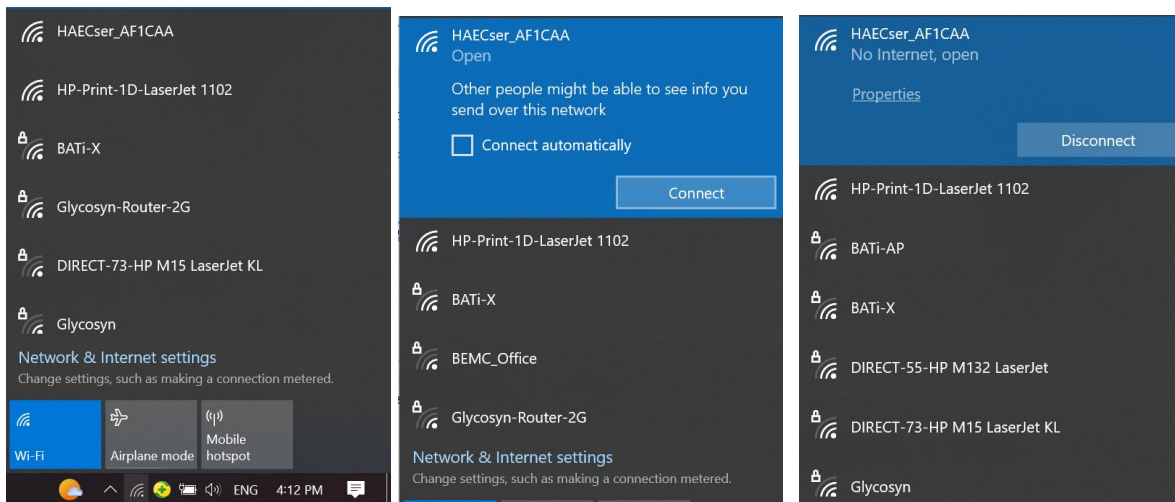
HAECser_AF1CAA

HP-Print-1D-LaserJet 1102

BATi-X

Glycosyn-Router-2G

DIRECT-73-HP M15 LaserJet KL

Glycosyn

Network & Internet settings
Change settings, such as making a connection metered.

Wi-Fi

Airplane mode

Mobile hotspot

ENG 4:12 PM

HAECser_AF1CAA
Open

Other people might be able to see info you send over this network

Connect automatically

Connect

HP-Print-1D-LaserJet 1102

BATi-X

BEMC_Office

Glycosyn-Router-2G

Network & Internet settings
Change settings, such as making a connection metered.

HAECser_AF1CAA
No Internet, open

Properties

Disconnect

HP-Print-1D-LaserJet 1102

BATi-AP

BATi-X

DIRECT-55-HP M132 LaserJet

DIRECT-73-HP M15 LaserJet KL

Glycosyn